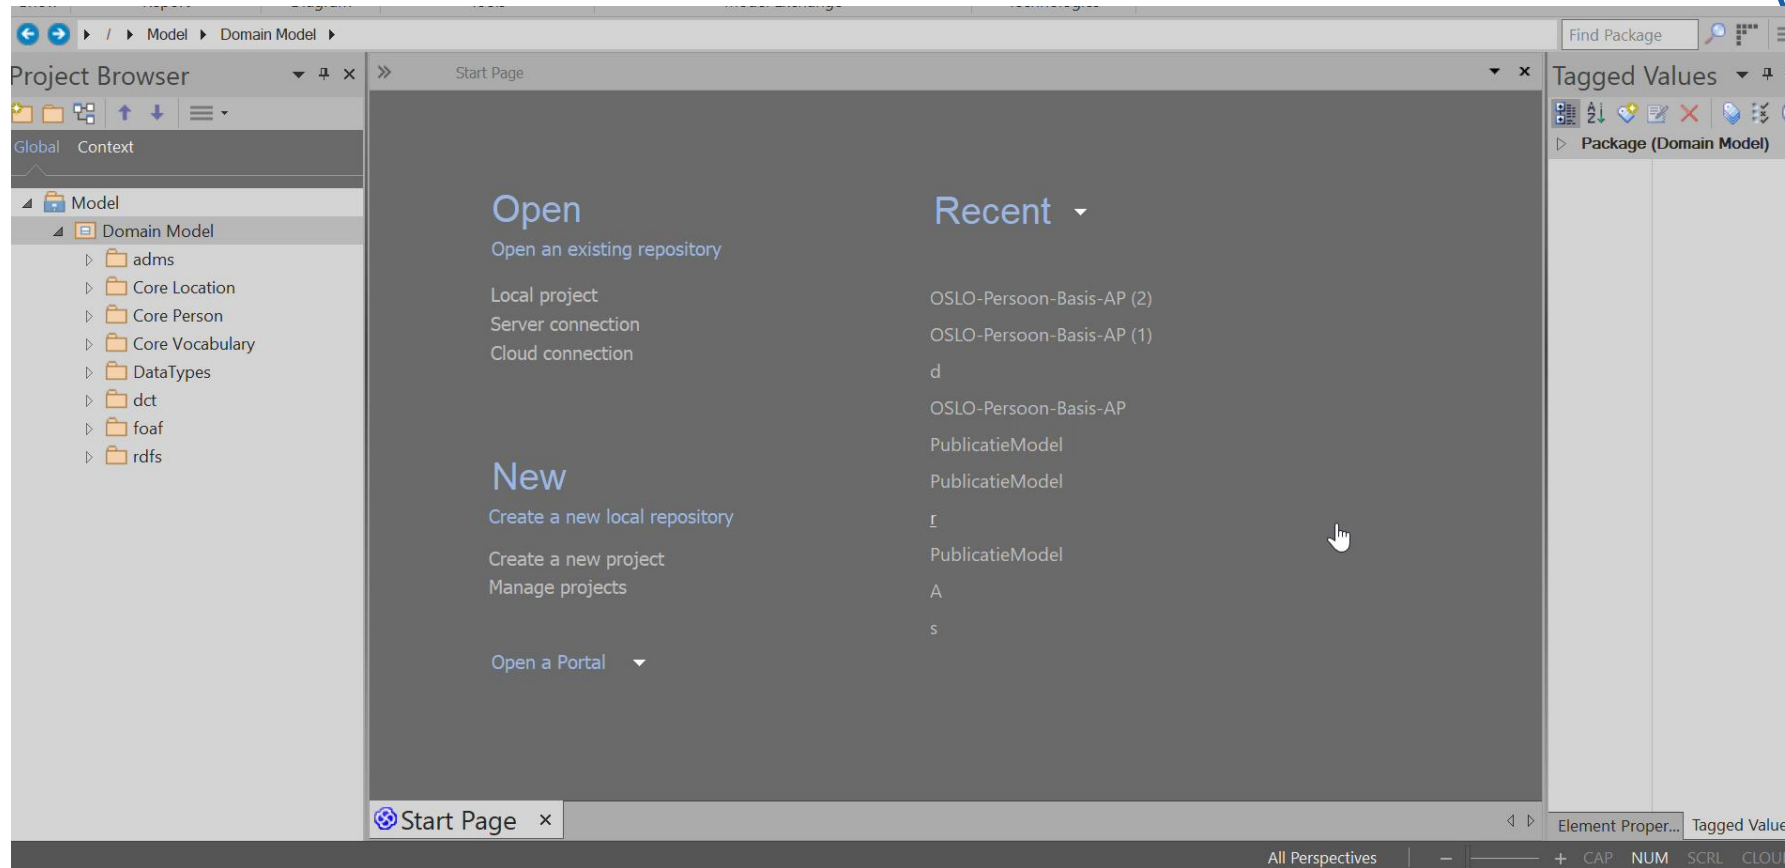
/ Model Domain Model

Find Package

Project Browser

Global Context

Model
Domain Model
adms
Core Location
Core Person
Core Vocabulary
DataTypes
dct
foaf
rdfs

Start Page

Open
Open an existing repository

Local project
Server connection
Cloud connection

New
Create a new local repository

Create a new project
Manage projects

Open a Portal

Recent

OSLO-Persoon-Basis-AP (2)
OSLO-Persoon-Basis-AP (1)
d
OSLO-Persoon-Basis-AP
PublicatieModel
PublicatieModel
r
PublicatieModel
A
s

Start Page ×

Tagged Values

Package (Domain Model)

Element Proper... Tagged Value

All Perspectives CAP NUM SCRL CLOU